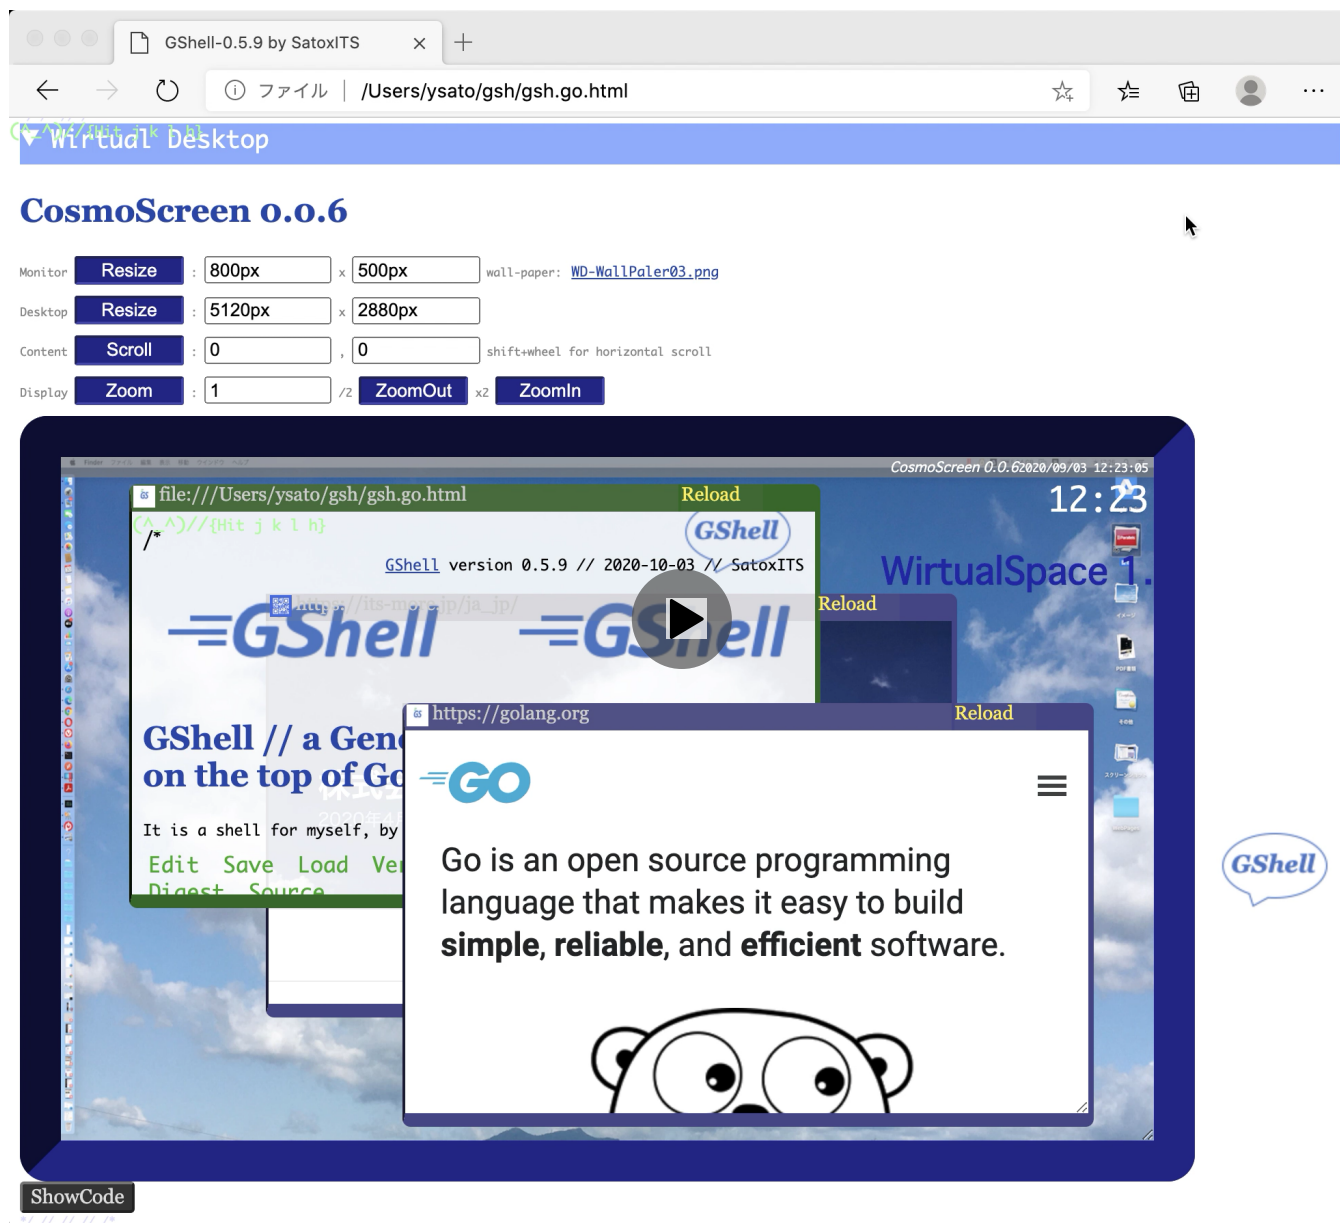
GShell-0.5.9 by SatoxITS × +

ファイル | /Users/ysato/gsh/gsh.go.html

(^_^)//{Hit j k l h}
▼ Wirtual Desktop

CosmoScreen 0.0.6

Monitor Resize : 800px x 500px wall-paper: WD-WallPaler03.png

Desktop Resize : 5120px x 2880px

Content Scroll : 0 , 0 shift+wheel for horizontal scroll

Display Zoom : 1 /2 ZoomOut x2 ZoomIn

CosmoScreen 0.0.6 2020/09/03 12:23:05

12:23

file:///Users/ysato/gsh/gsh.go.html Reload

(^_^)//{Hit j k l h}
/*

GShell

GShell version 0.5.9 // 2020-10-03 // SatoxITS

https://its-more.jp/ja_jp/

GShell GShell

WirtualSpace 1.

Reload

GShell // a Gen
on the top of Go

It is a shell for myself, by

Edit Save Load Ve
Digest Source

https://golang.org Reload

GO

Go is an open source programming language that makes it easy to build **simple**, **reliable**, and **efficient** software.

GShell

ShowCode